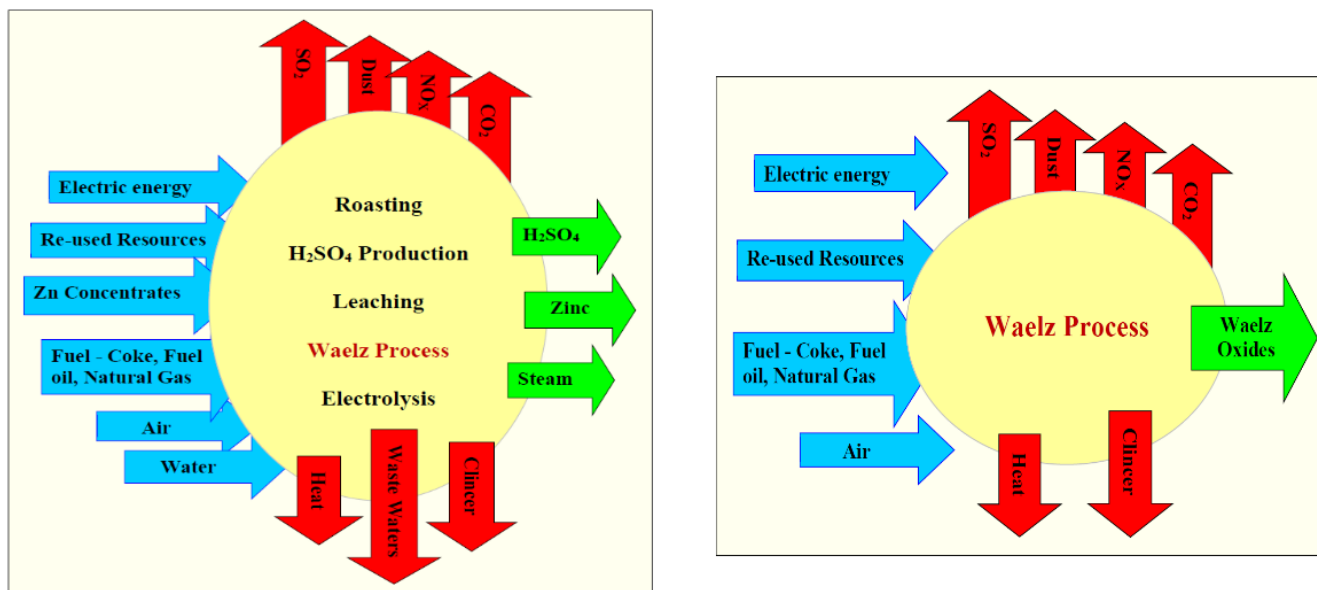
$SO_2$
Dust
$NO_x$
$CO_2$

Electric energy
Re-used Resources
Zn Concentrates
Fuel - Coke, Fuel oil, Natural Gas
Air
Water

Roasting
$H_2SO_4$ Production
Leaching
Waelz Process
Electrolysis

$H_2SO_4$
Zinc
Steam

Heat
Waste Waters
Clincer

$SO_2$
Dust
$NO_x$
$CO_2$

Electric energy
Re-used Resources
Fuel - Coke, Fuel oil, Natural Gas
Air

Waelz Process

Waelz Oxides

Heat
Clincer